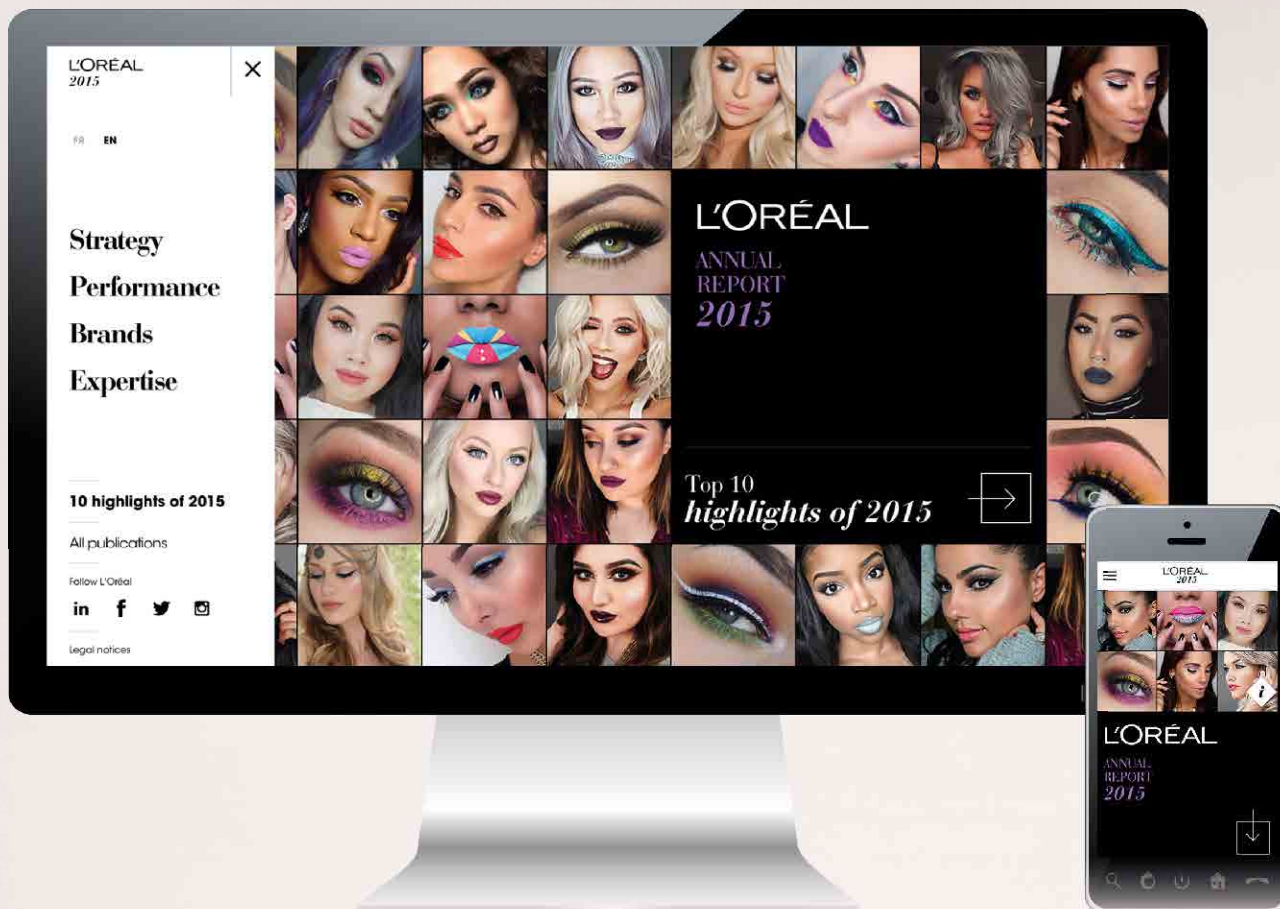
L'ORÉAL
2015

FR EN

Strategy
Performance
Brands
Expertise

10 highlights of 2015
All publications
Follow L'Oréal
in f

Legal notices

L'ORÉAL
ANNUAL
REPORT
2015

Top 10
highlights of 2015

L'ORÉAL
2015

L'ORÉAL
ANNUAL
REPORT
2015